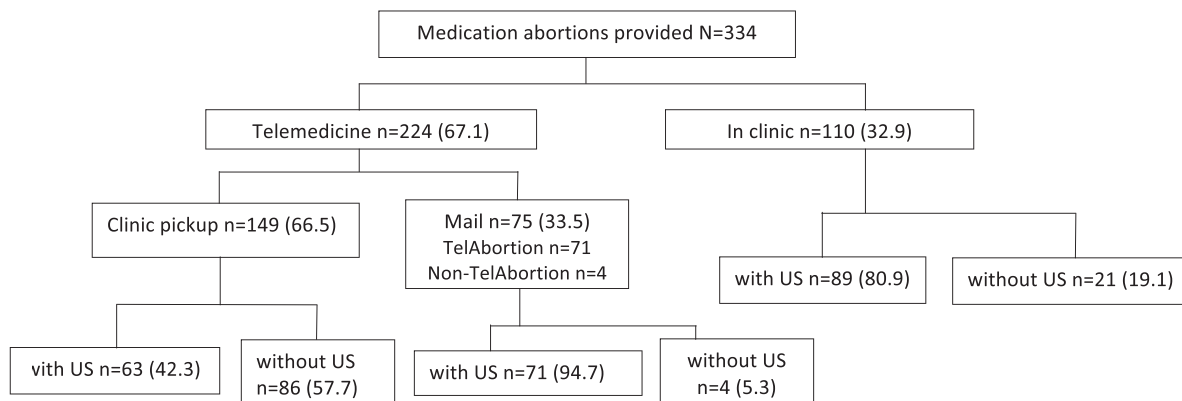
Medication abortions provided N=334

Telemedicine n=224 (67.1)

In clinic n=110 (32.9)

Clinic pickup n=149 (66.5)

Mail n=75 (33.5)
TelAbortion n=71
Non-TelAbortion n=4

with US n=89 (80.9)

without US n=21 (19.1)

vith US n=63 (42.3)

without US n=86 (57.7)

with US n=71 (94.7)

without US n=4 (5.3)